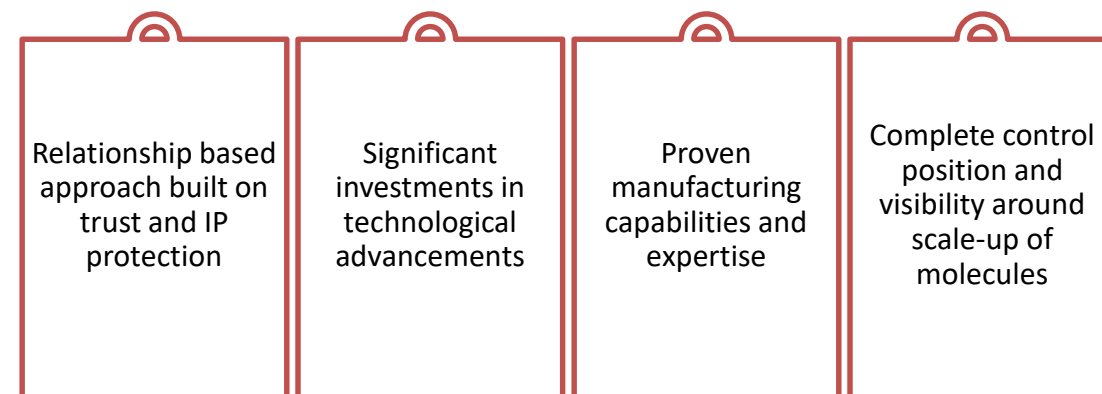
Relationship based approach built on trust and IP protection

Significant investments in technological advancements

Proven manufacturing capabilities and expertise

Complete control position and visibility around scale-up of molecules